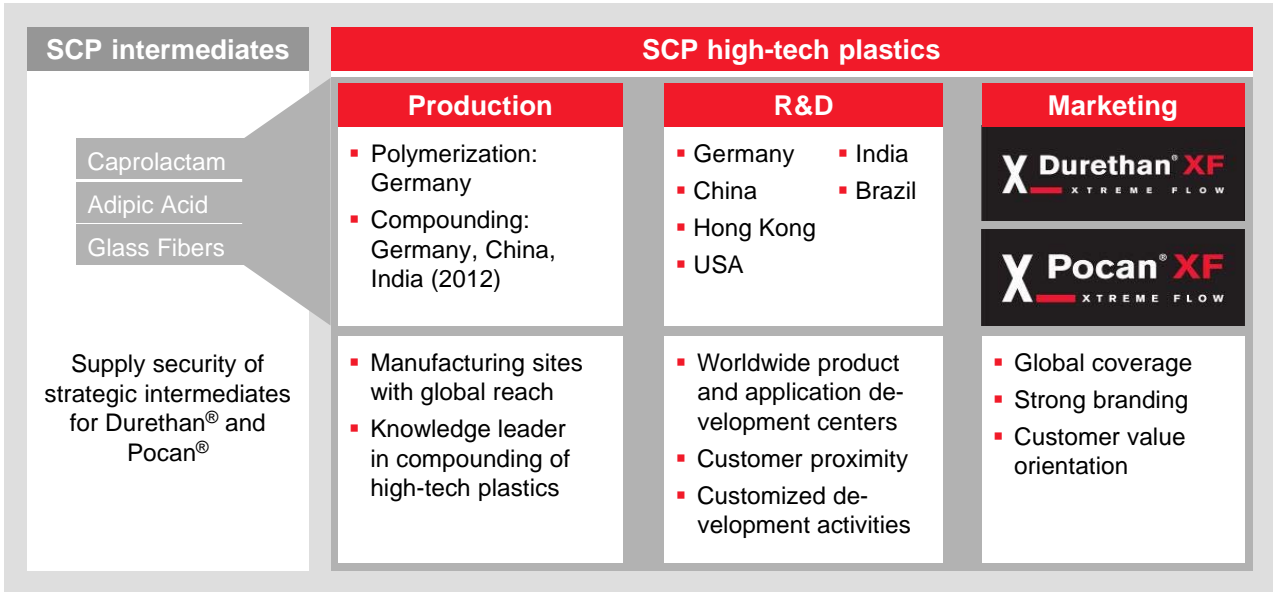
SCP intermediates

Caprolactam

Adipic Acid

Glass Fibers

Supply security of strategic intermediates for Durethan® and Pocan®

SCP high-tech plastics

Production

- Polymerization: Germany
- Compounding: Germany, China, India (2012)

- Manufacturing sites with global reach
- Knowledge leader in compounding of high-tech plastics

R&D

- Germany
- China
- Hong Kong
- USA
- India
- Brazil

- Worldwide product and application development centers
- Customer proximity
- Customized development activities

Marketing

Durethan® XF XTREME FLOW

Pocan® XF XTREME FLOW

- Global coverage
- Strong branding
- Customer value orientation